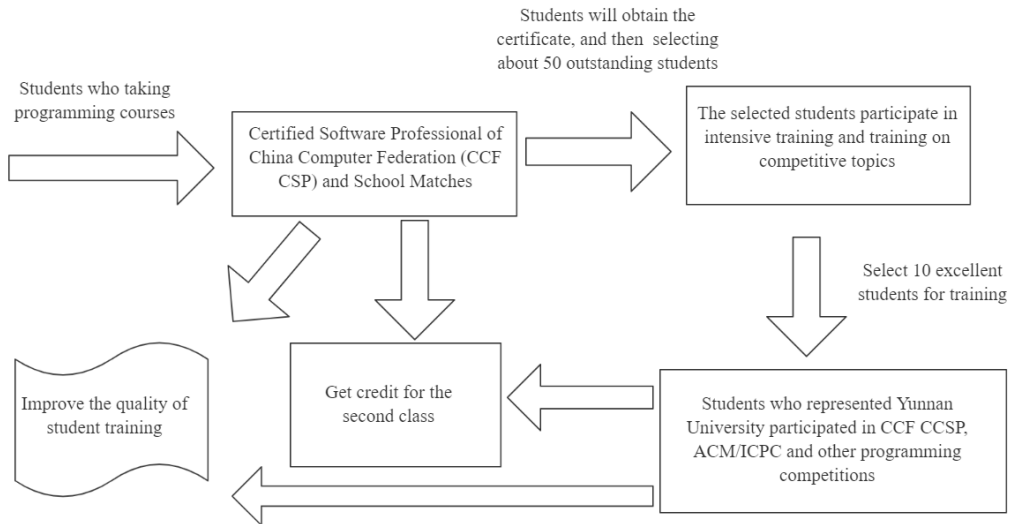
Students who taking programming courses

Certified Software Professional of China Computer Federation (CCF CSP) and School Matches

Students will obtain the certificate, and then selecting about 50 outstanding students

The selected students participate in intensive training and training on competitive topics

Select 10 excellent students for training

Students who represented Yunnan University participated in CCF CCSP, ACM/ICPC and other programming competitions

Get credit for the second class

Improve the quality of student training